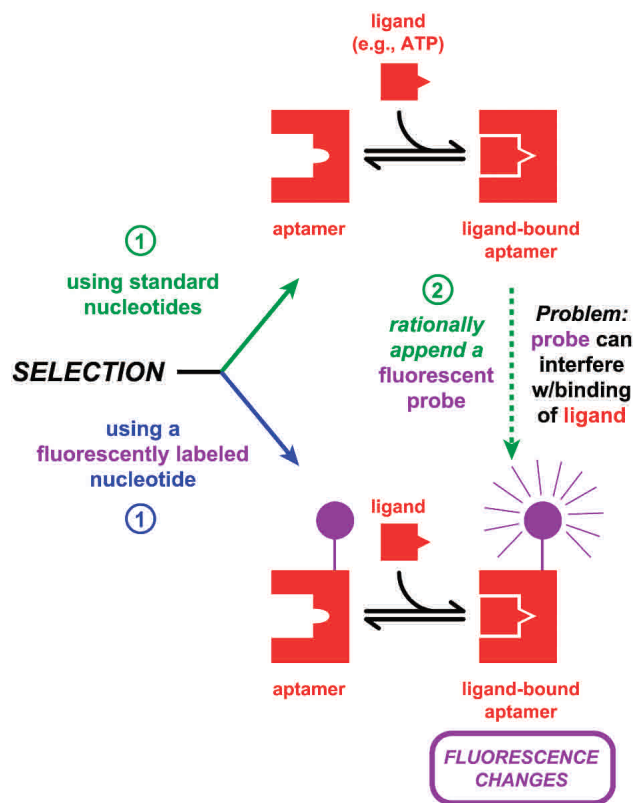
ligand (e.g., ATP)

aptamer

ligand-bound aptamer

1

using standard nucleotides

2

rationally append a fluorescent probe

Problem: probe can interfere w/binding of ligand

SELECTION

using a fluorescently labeled nucleotide

1

ligand

aptamer

ligand-bound aptamer

FLUORESCENCE CHANGES